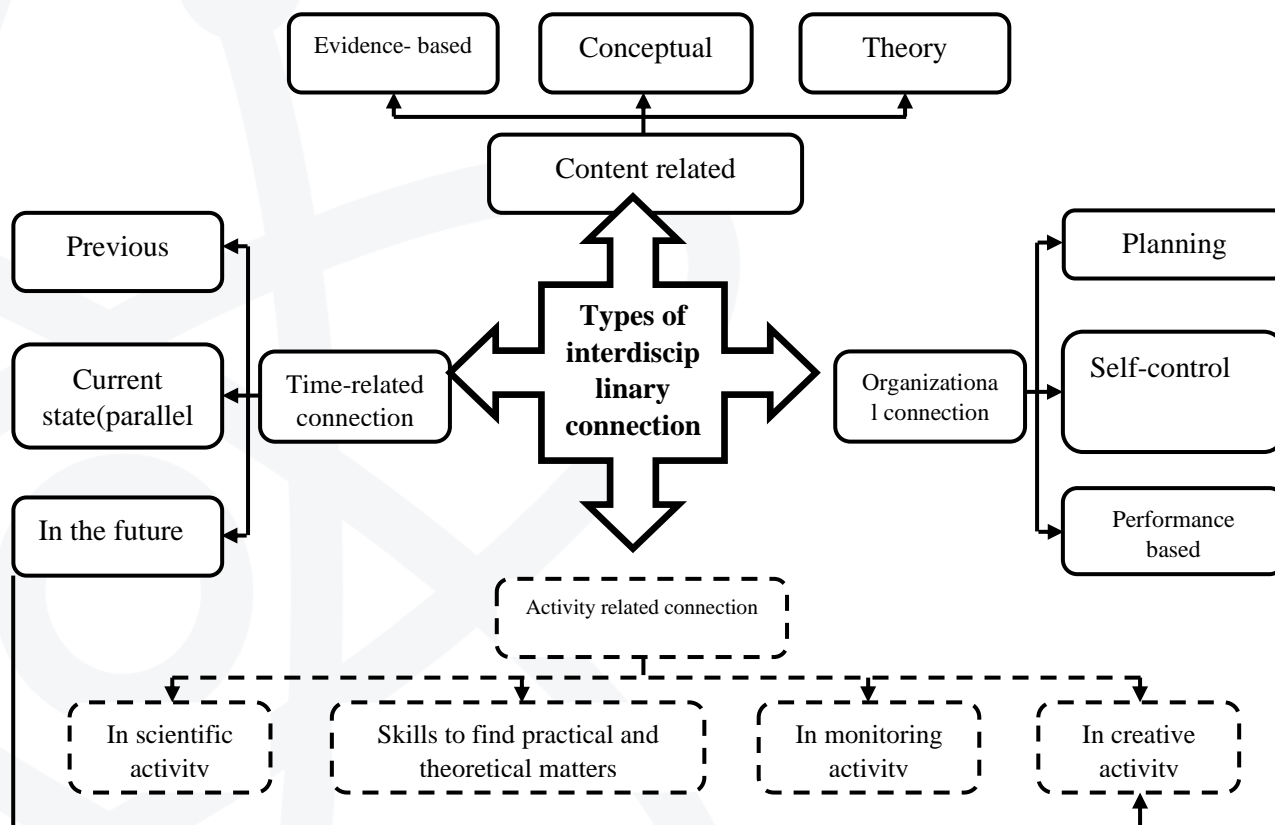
Evidence- based

Conceptual

Theory

Content related

Previous

Current state(parallel

In the future

Time-related connection

Types of interdiscip linary connection

Organizationa l connection

Planning

Self-control

Performance based

Activity related connection

In scientific activitv

Skills to find practical and theoretical matters

In monitoring activitv

In creative activitv